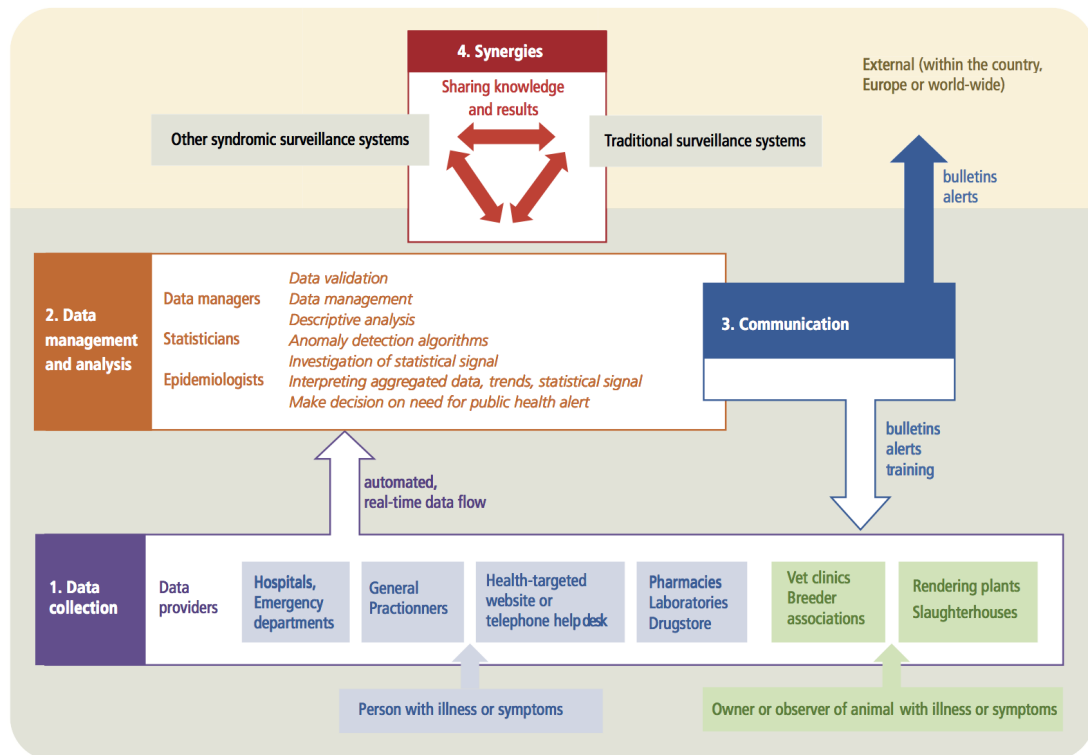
4. Synergies

Sharing knowledge and results

Other syndromic surveillance systems

Traditional surveillance systems

External (within the country, Europe or world-wide)

bulletins
alerts

2. Data management and analysis

Data managers

Statisticians

Epidemiologists

Data validation
Data management
Descriptive analysis
Anomaly detection algorithms
Investigation of statistical signal
Interpreting aggregated data, trends, statistical signal
Make decision on need for public health alert

3. Communication

bulletins
alerts
training

automated, real-time data flow

1. Data collection

Data providers

Hospitals, Emergency departments

General Practionners

Health-targeted website or telephone help desk

Pharmacies Laboratories Drugstore

Vet clinics Breeder associations

Rendering plants Slaughterhouses

Person with illness or symptoms

Owner or observer of animal with illness or symptoms